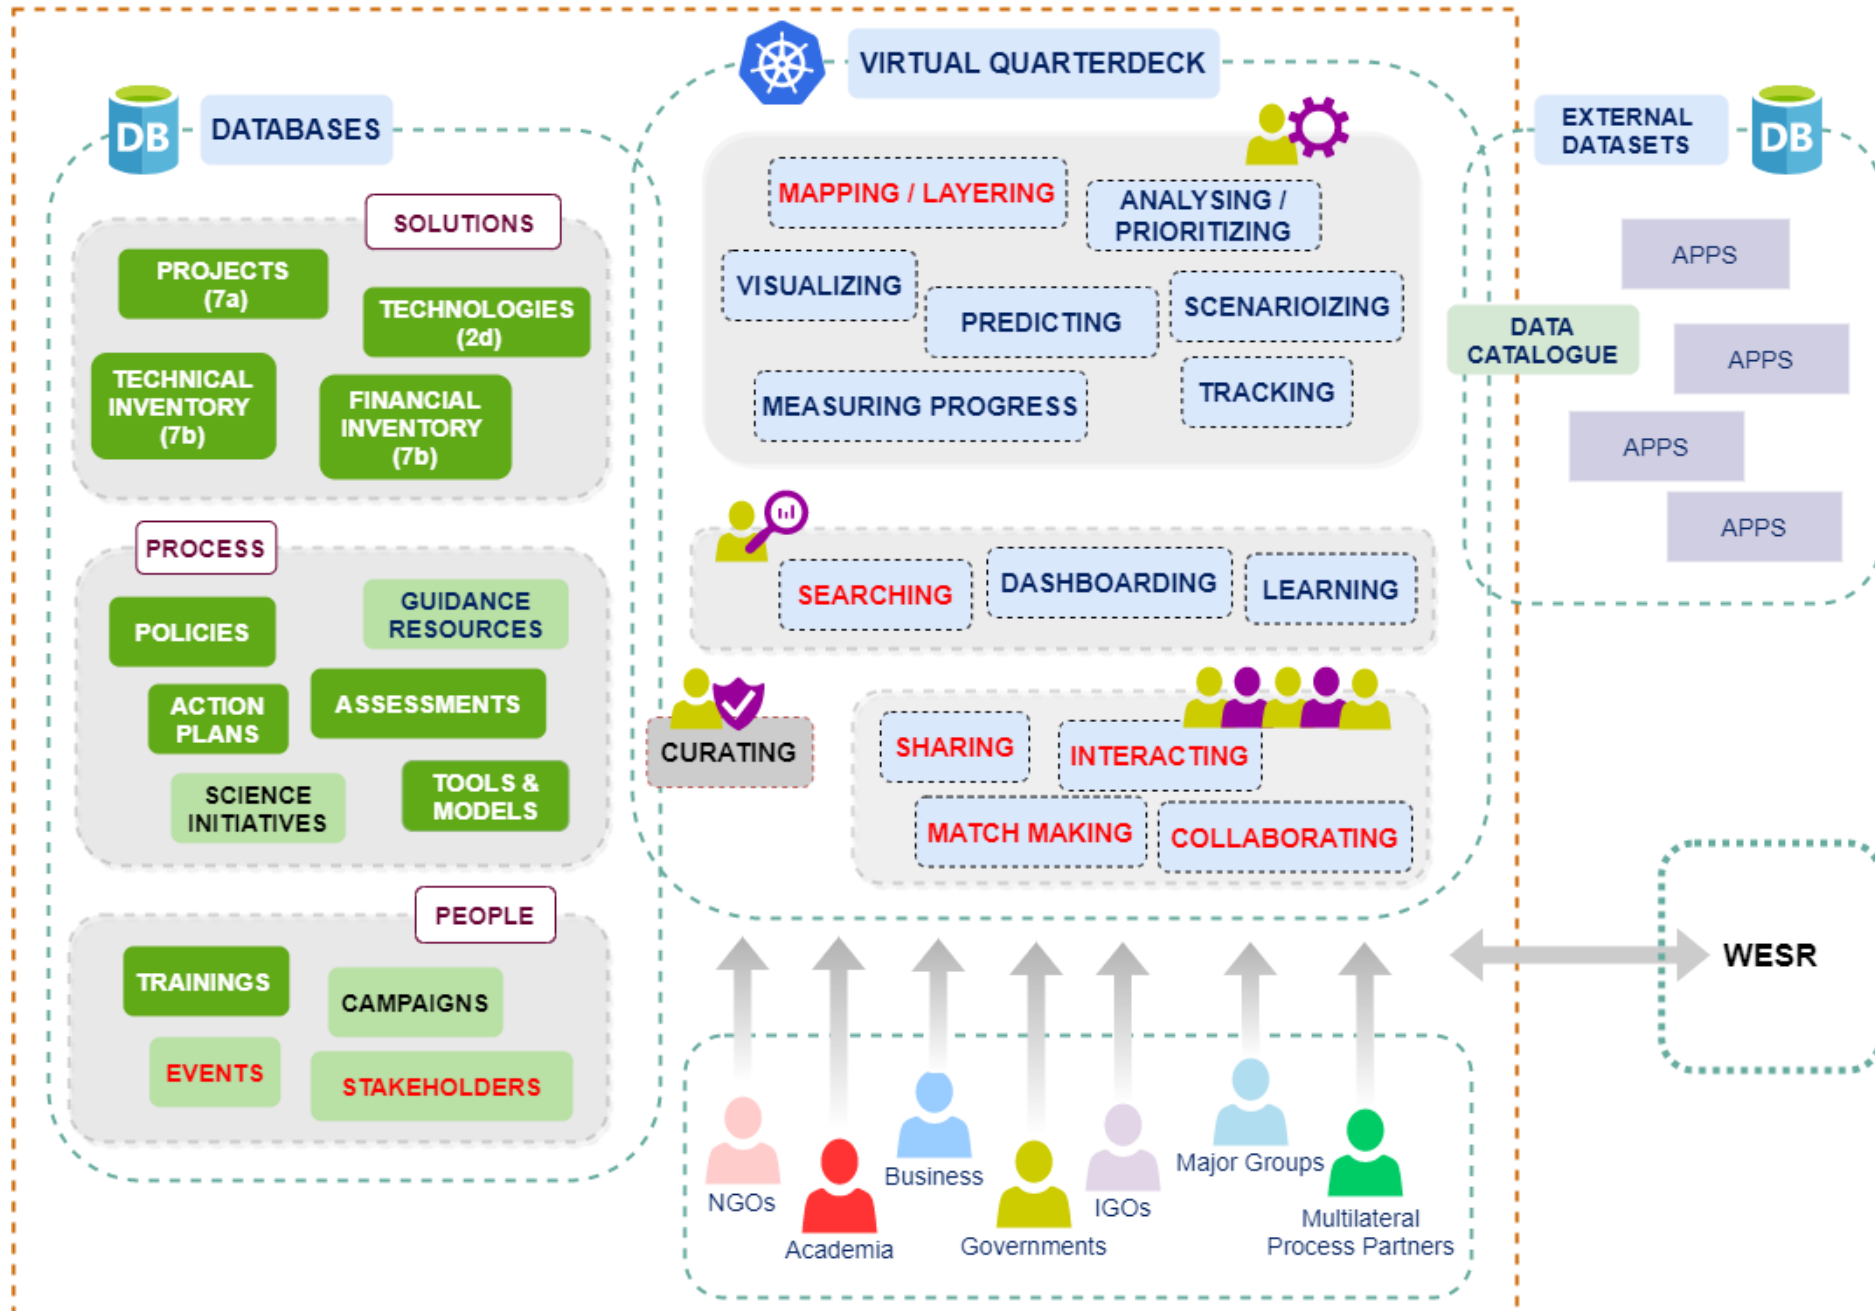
DB DATABASES

SOLUTIONS

PROJECTS (7a)

TECHNOLOGIES (2d)

TECHNICAL INVENTORY (7b)

FINANCIAL INVENTORY (7b)

PROCESS

POLICIES

GUIDANCE RESOURCES

ACTION PLANS

ASSESSMENTS

SCIENCE INITIATIVES

TOOLS & MODELS

PEOPLE

TRAININGS

CAMPAIGNS

EVENTS

STAKEHOLDERS

VIRTUAL QUARTERDECK

MAPPING / LAYERING

ANALYSING / PRIORITIZING

VISUALIZING

PREDICTING

SCENARIOIZING

MEASURING PROGRESS

TRACKING

SEARCHING

DASHBOARDING

LEARNING

CURATING

SHARING

INTERACTING

MATCH MAKING

COLLABORATING

EXTERNAL DATASETS DB

APPS

DATA CATALOGUE

APPS

APPS

APPS

WESR

NGOs

Academia

Business

Governments

IGOs

Major Groups

Multilateral Process Partners